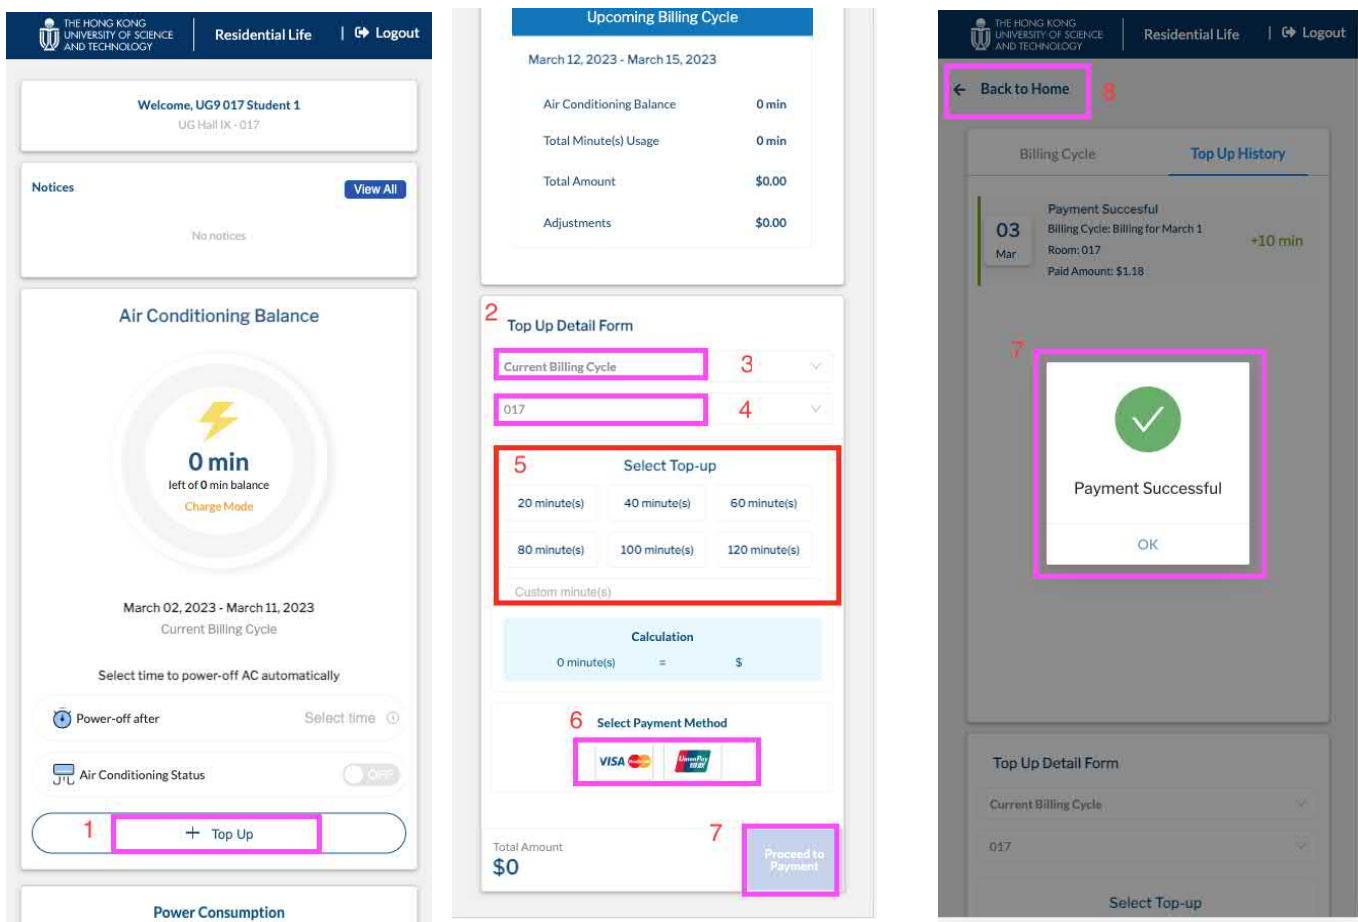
THE HONG KONG UNIVERSITY OF SCIENCE AND TECHNOLOGY | Residential Life | Logout

Welcome, UG9 017 Student 1
UG Hall IX - 017

Notices
View All
No notices

Air Conditioning Balance

0 min
left of 0 min balance
Charge Mode

March 02, 2023 - March 11, 2023
Current Billing Cycle

Select time to power-off AC automatically

Power-off after
Select time

Air Conditioning Status
OFF

1
+ Top Up

Power Consumption

Upcoming Billing Cycle

March 12, 2023 - March 15, 2023

| | |
|---|---|
| Air Conditioning Balance | 0 min |
| Total Minute(s) Usage | 0 min |
| Total Amount | \$0.00 |
| Adjustments | \$0.00 |

2
Top Up Detail Form

Current Billing Cycle 3

017 4

5
Select Top-up

20 minute(s) 40 minute(s) 60 minute(s)
80 minute(s) 100 minute(s) 120 minute(s)
Custom minute(s)

Calculation
0 minute(s) = \$

6 Select Payment Method
VISA UnionPay

Total Amount
\$0
7
Proceed to Payment

THE HONG KONG UNIVERSITY OF SCIENCE AND TECHNOLOGY | Residential Life | Logout

← Back to Home 8

Billing Cycle Top Up History

03 Mar
Payment Succesful
Billing Cycle: Billing for March 1
Room: 017
Paid Amount: \$1.18
+10 min

7
Payment Successful
OK

Top Up Detail Form
Current Billing Cycle
017
Select Top-up